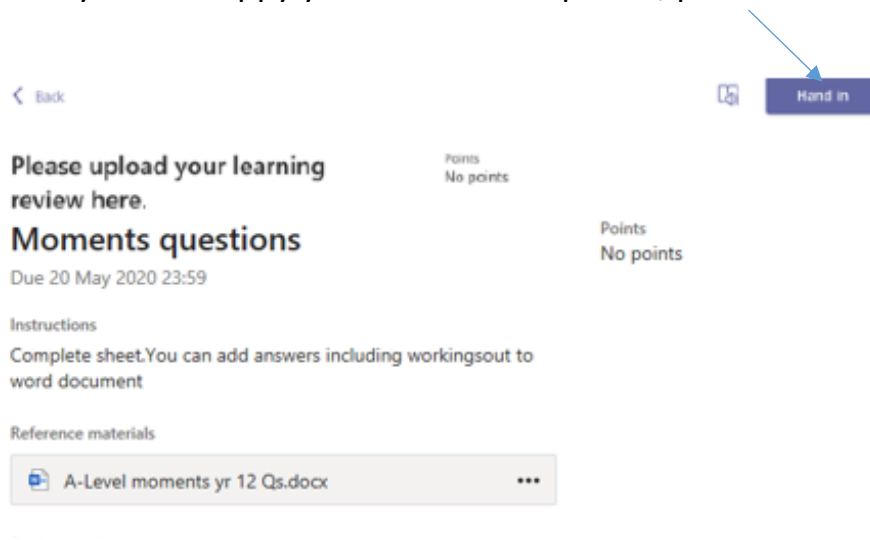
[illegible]

Back

Hand in

Please upload your learning review here.

Points
No points

Moments questions

Points
No points

Due 20 May 2020 23:59

Instructions

Complete sheet.You can add answers including workingsout to word document

Reference materials

A-Level moments yr 12 Qs.docx •••